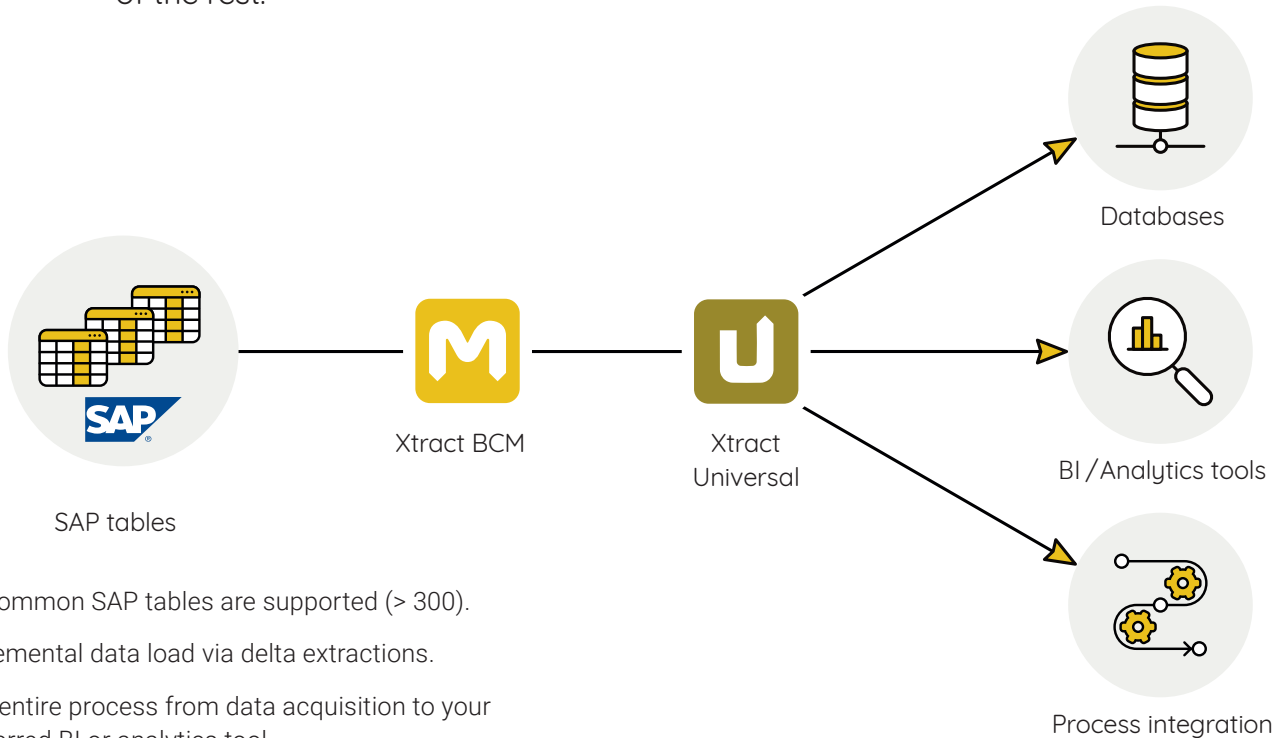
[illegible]

SAP

SAP tables

Xtract BCM

Xtract Universal

Databases

BI / Analytics tools

Process integration

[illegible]ommon SAP tables are supported (> 300).

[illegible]emental data load via delta extractions.

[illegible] entire process from data acquisition to your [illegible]